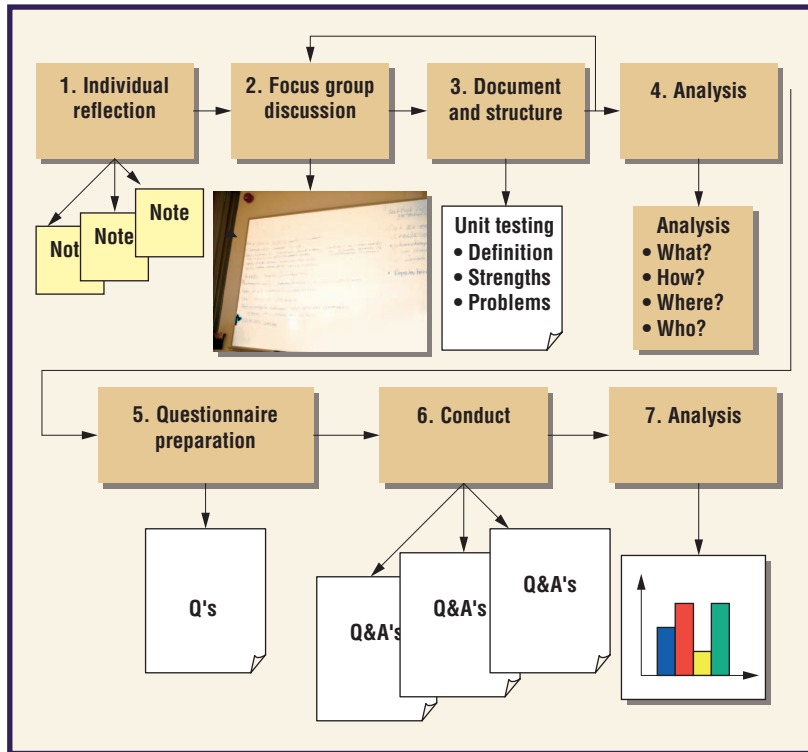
1. Individual reflection

2. Focus group discussion

3. Document and structure

4. Analysis

Not

Note

Note

Unit testing
• Definition
• Strengths
• Problems

Analysis
• What?
• How?
• Where?
• Who?

5. Questionnaire preparation

6. Conduct

7. Analysis

Q's

Q&A's

Q&A's

Q&A's